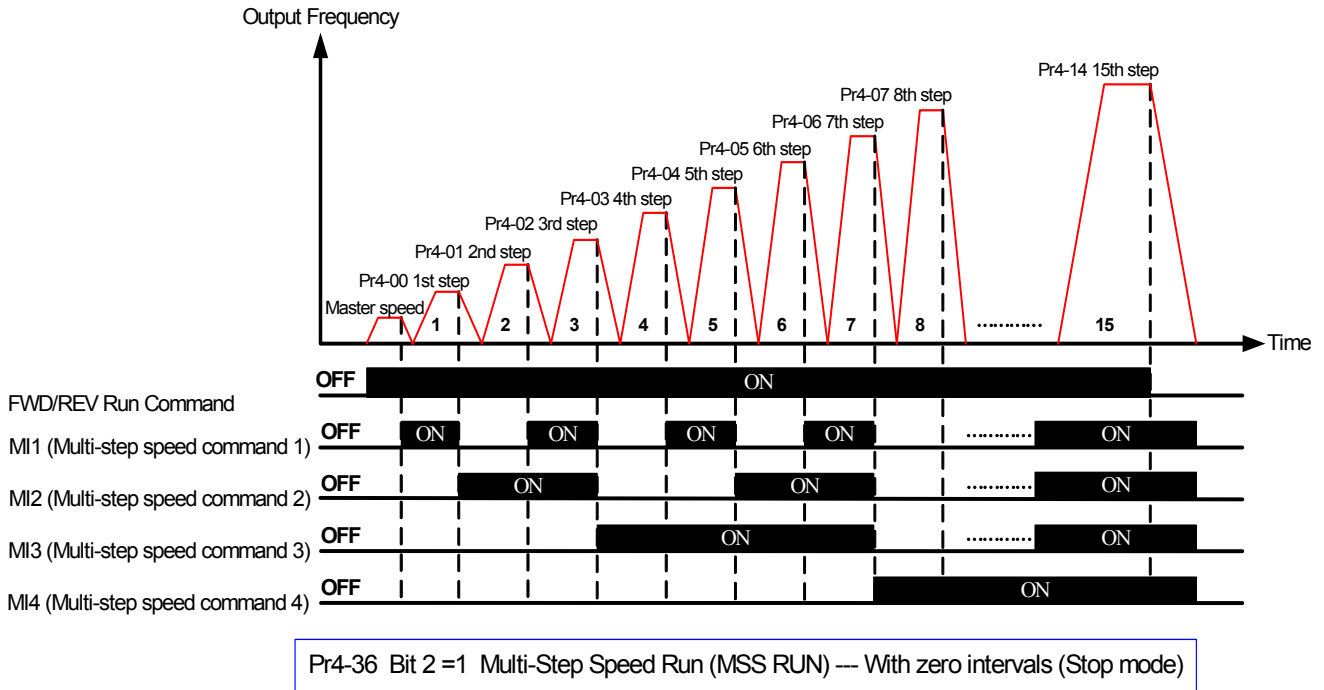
Output Frequency

Pr4-14 15th step
Pr4-07 8th step
Pr4-06 7th step
Pr4-05 6th step
Pr4-04 5th step
Pr4-03 4th step
Pr4-02 3rd step
Pr4-01 2nd step
Pr4-00 1st step
Master speed

1 2 3 4 5 6 7 8 ………… 15

Time

OFF ON
FWD/REV Run Command

MI1 (Multi-step speed command 1) OFF ON ON ON ON ………… ON

MI2 (Multi-step speed command 2) OFF ON ON ………… ON

MI3 (Multi-step speed command 3) OFF ON ………… ON

MI4 (Multi-step speed command 4) OFF ON

Pr4-36 Bit 2 =1 Multi-Step Speed Run (MSS RUN) --- With zero intervals (Stop mode)